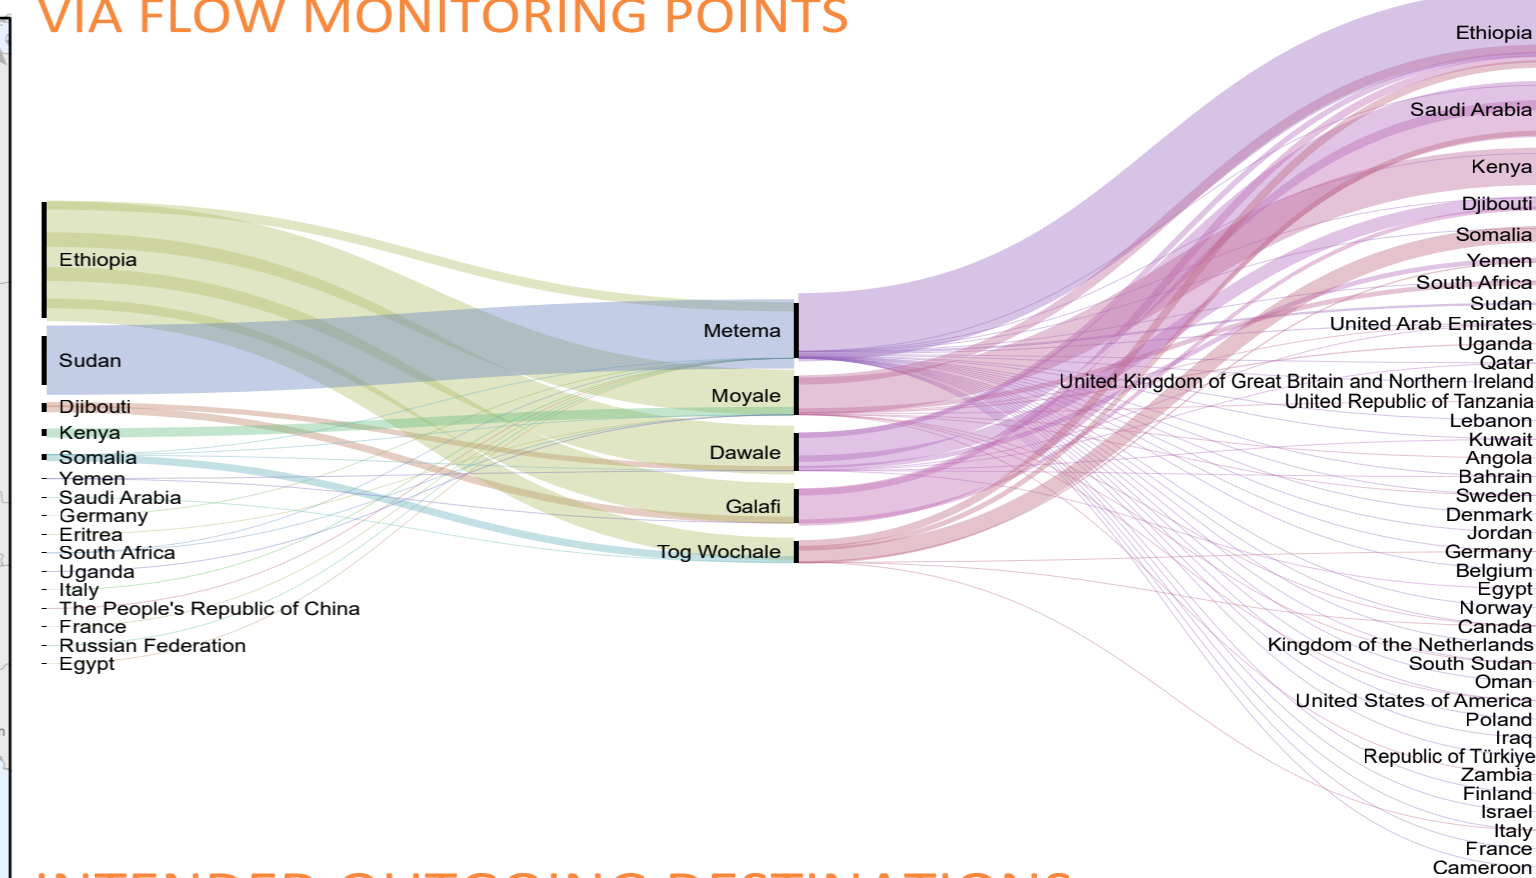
VIA FLOW MONITORING POINTS

Ethiopia
Sudan
Djibouti
Kenya
Somalia
Yemen
Saudi Arabia
Germany
Eritrea
South Africa
Uganda
Italy
The People's Republic of China
France
Russian Federation
Egypt

Metema
Moyale
Dawale
Galafi
Tog Wochale

Ethiopia
Saudi Arabia
Kenya
Djibouti
Somalia
Yemen
South Africa
Sudan
United Arab Emirates
Uganda
Qatar
United Kingdom of Great Britain and Northern Ireland
United Republic of Tanzania
Lebanon
Kuwait
Angola
Bahrain
Sweden
Denmark
Jordan
Germany
Belgium
Egypt
Norway
Canada
Kingdom of the Netherlands
South Sudan
Oman
United States of America
Poland
Iraq
Republic of Türkiye
Zambia
Finland
Israel
Italy
France
Cameroon

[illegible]